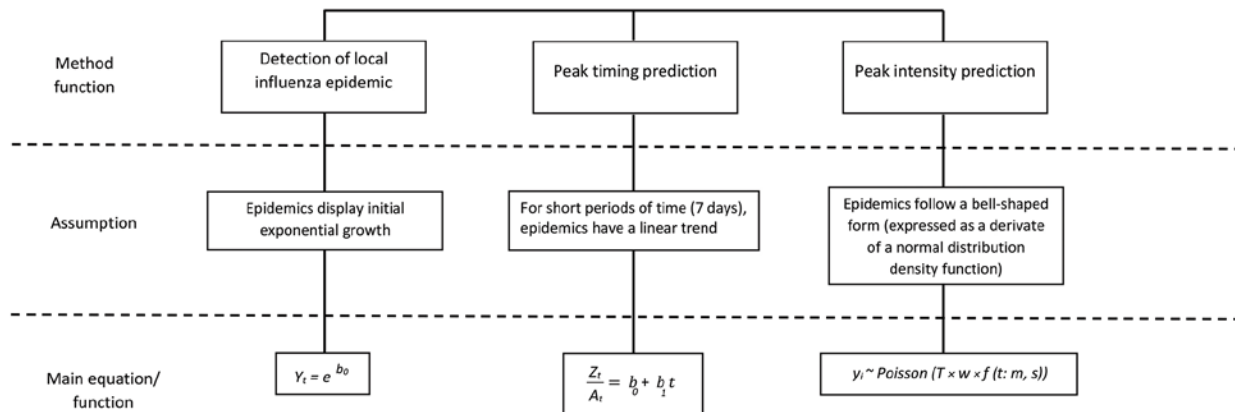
Method function

Detection of local influenza epidemic

Peak timing prediction

Peak intensity prediction

Assumption

Epidemics display initial exponential growth

For short periods of time (7 days), epidemics have a linear trend

Epidemics follow a bell-shaped form (expressed as a derivate of a normal distribution density function)

Main equation/ function

$Y_t = e^{b_0}$

$\frac{Z_t}{A_t} = b_0 + b_1 t$

$y_i \sim Poisson\ (T \times w \times f\ (t: m, s))$